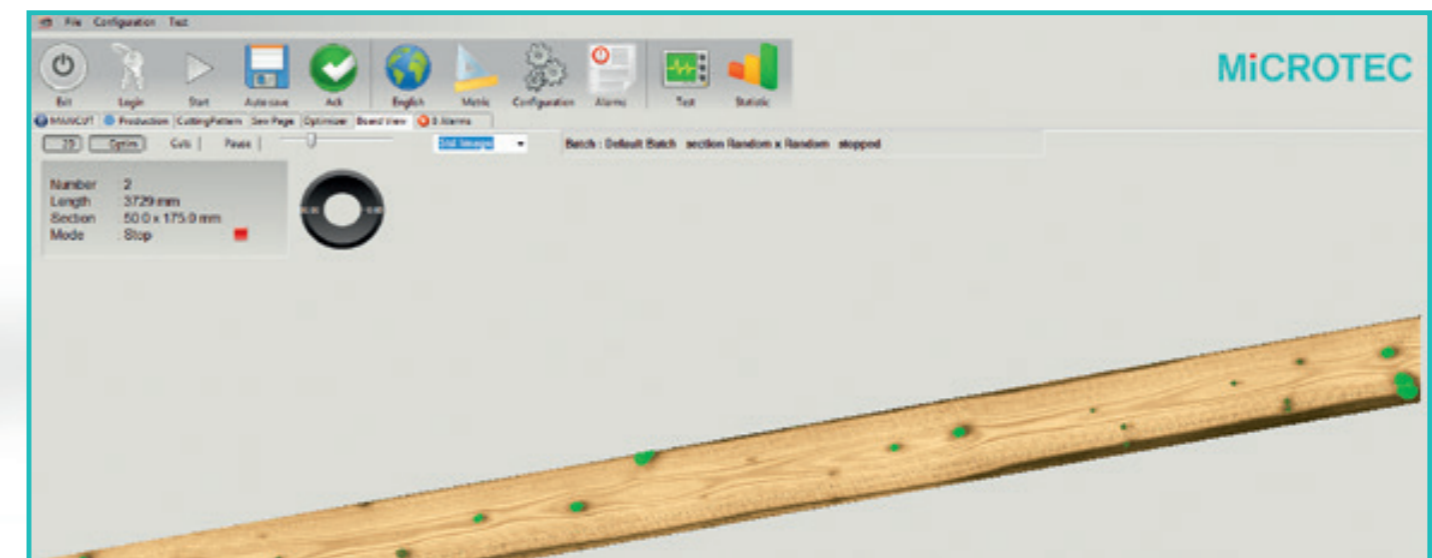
File Configuration Test

Exit Login Start Auto save Ack English Metric Configuration Alarms Test Statistic

MiCROTEC

MiKiCUT Production CuttingPattern Saw Page Optimizer Board View 0 Alarms

2D Option Cuts Pause

Std Image

Batch : Default Batch section Random x Random stopped

Number 2
Length 3729 mm
Section 50.0 x 175.0 mm
Mode Stop